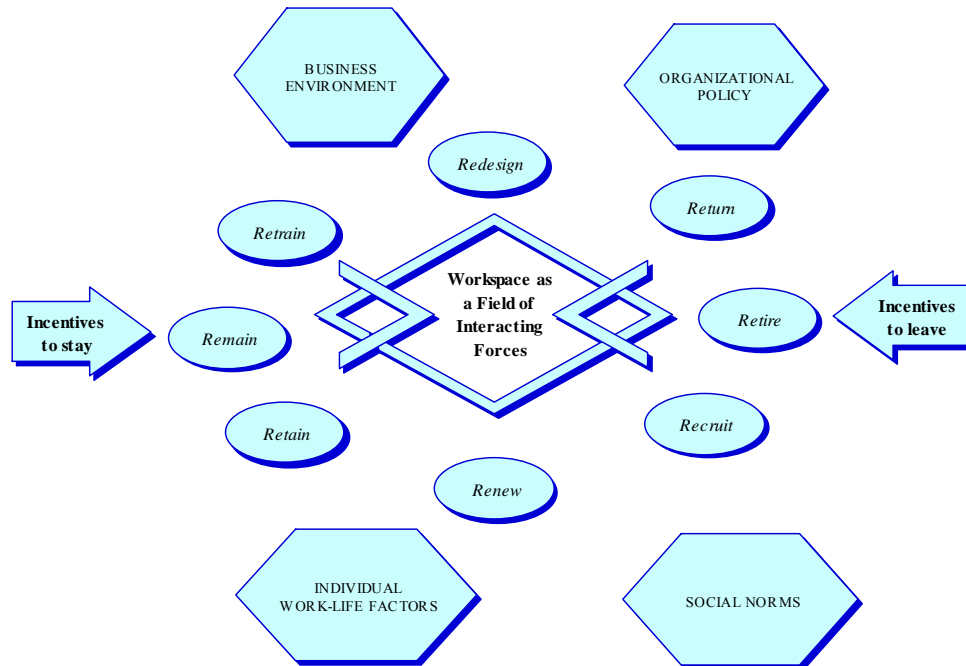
BUSINESS ENVIRONMENT

ORGANIZATIONAL POLICY

Redesign

Return

Retrain

Workspace as a Field of Interacting Forces

Incentives to stay

Remain

Retire

Incentives to leave

Retain

Recruit

Renew

INDIVIDUAL WORK-LIFE FACTORS

SOCIAL NORMS